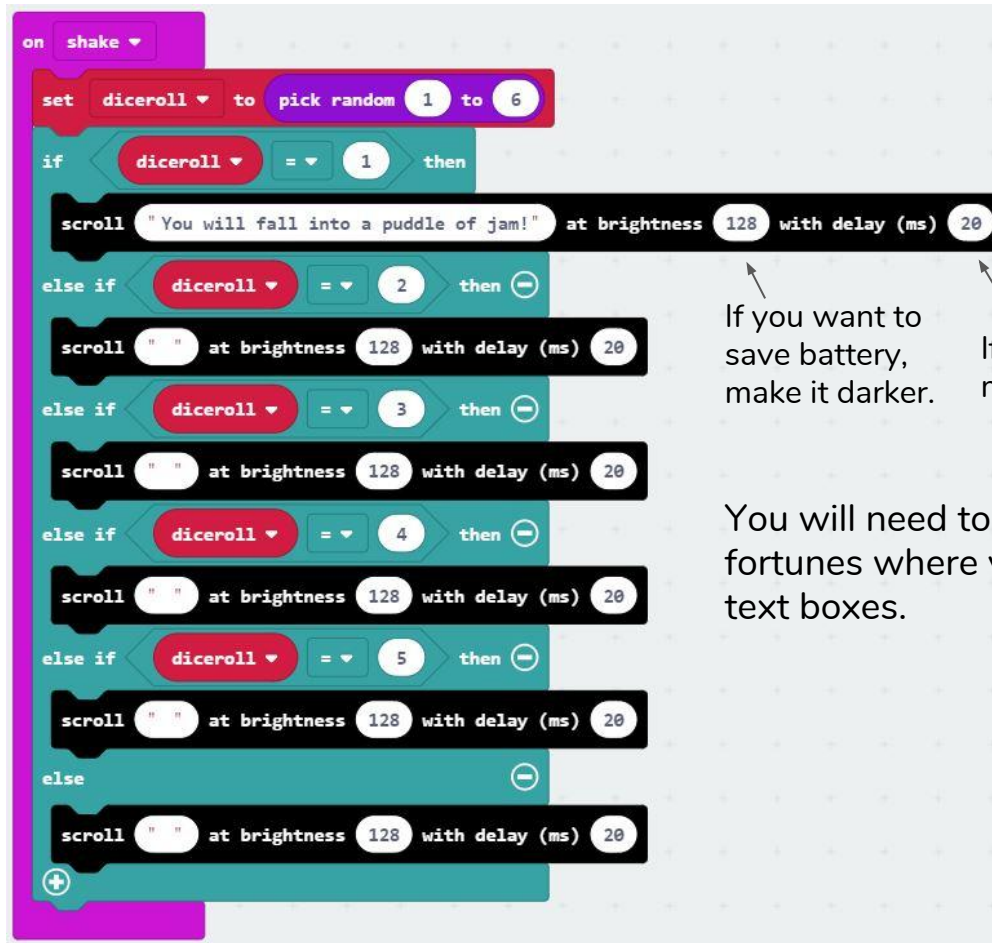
on shake ▾

set diceroll ▾ to pick random 1 to 6

if diceroll ▾ = ▾ 1 then

scroll " You will fall into a puddle of jam! " at brightness 128 with delay (ms) 20

else if diceroll ▾ = ▾ 2 then ⊖

scroll " " at brightness 128 with delay (ms) 20

else if diceroll ▾ = ▾ 3 then ⊖

scroll " " at brightness 128 with delay (ms) 20

else if diceroll ▾ = ▾ 4 then ⊖

scroll " " at brightness 128 with delay (ms) 20

else if diceroll ▾ = ▾ 5 then ⊖

scroll " " at brightness 128 with delay (ms) 20

else ⊖

scroll " " at brightness 128 with delay (ms) 20

⊕

If you want to save battery, make it darker.

I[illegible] m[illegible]

You will need to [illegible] fortunes where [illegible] text boxes.